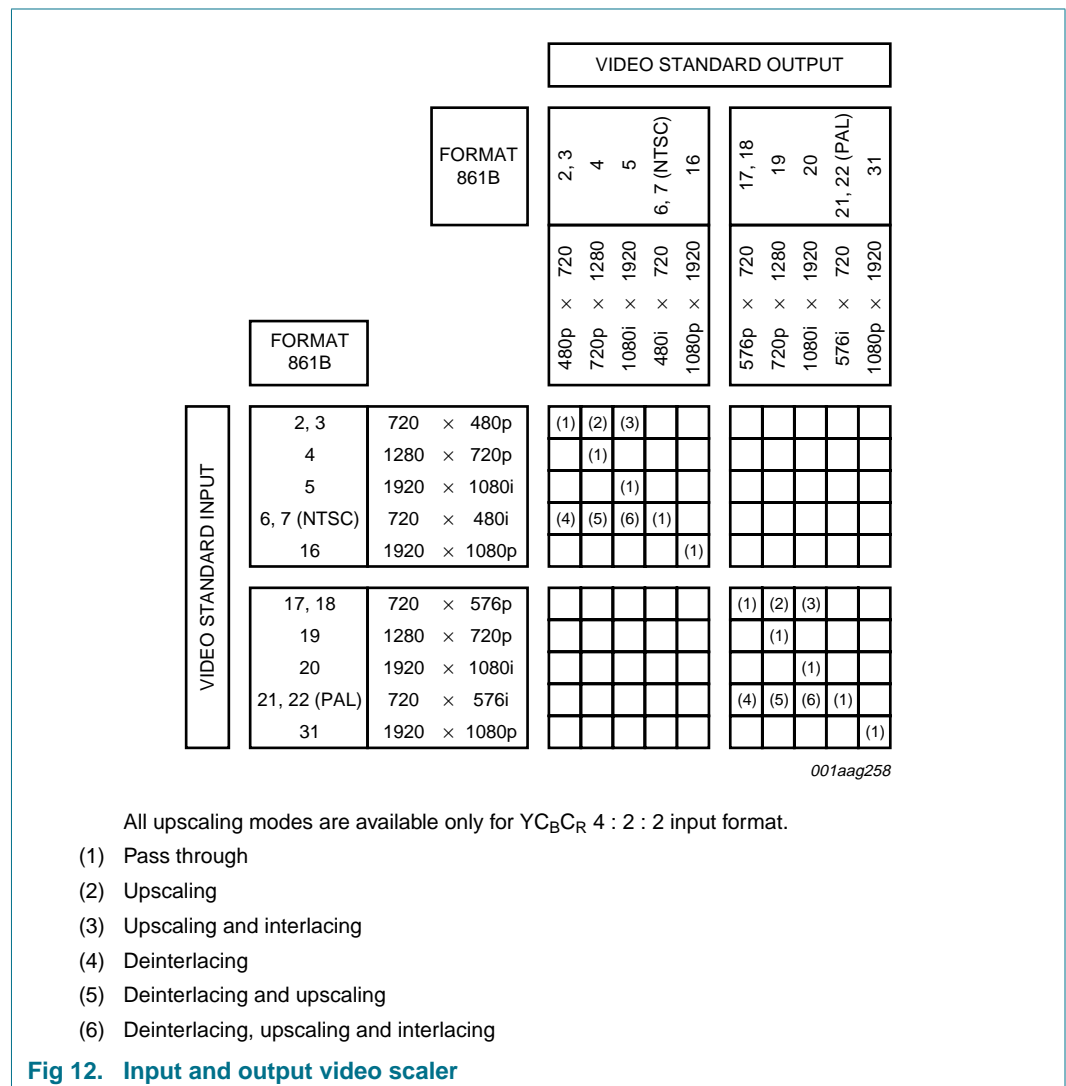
VIDEO STANDARD OUTPUT

FORMAT 861B

| 2, 3 | 4 | 5 | 6, 7 (NTSC) | 16 | 17, 18 | 19 | 20 | 21, 22 (PAL) | 31 |
|---|---|---|---|---|---|---|---|---|---|
| 720 × 480p | 1280 × 720p | 1920 × 1080i | 720 × 480i | 1920 × 1080p | 720 × 576p | 1280 × 720p | 1920 × 1080i | 720 × 576i | 1920 × 1080p |

FORMAT 861B

VIDEO STANDARD INPUT

| | | | | | | | | | | | |
|---|---|---|---|---|---|---|---|---|---|---|---|
| 2, 3 | 720 × 480p | (1) | (2) | (3) | | | | | | | |
| 4 | 1280 × 720p | | (1) | | | | | | | | |
| 5 | 1920 × 1080i | | | (1) | | | | | | | |
| 6, 7 (NTSC) | 720 × 480i | (4) | (5) | (6) | (1) | | | | | | |
| 16 | 1920 × 1080p | | | | | (1) | | | | | |
| 17, 18 | 720 × 576p | | | | | | (1) | (2) | (3) | | |
| 19 | 1280 × 720p | | | | | | | (1) | | | |
| 20 | 1920 × 1080i | | | | | | | | (1) | | |
| 21, 22 (PAL) | 720 × 576i | | | | | | (4) | (5) | (6) | (1) | |
| 31 | 1920 × 1080p | | | | | | | | | | (1) |

001aag258

All upscaling modes are available only for $YC_BC_R$ 4 : 2 : 2 input format.

(1) Pass through
(2) Upscaling
(3) Upscaling and interlacing
(4) Deinterlacing
(5) Deinterlacing and upscaling
(6) Deinterlacing, upscaling and interlacing

Fig 12. Input and output video scaler